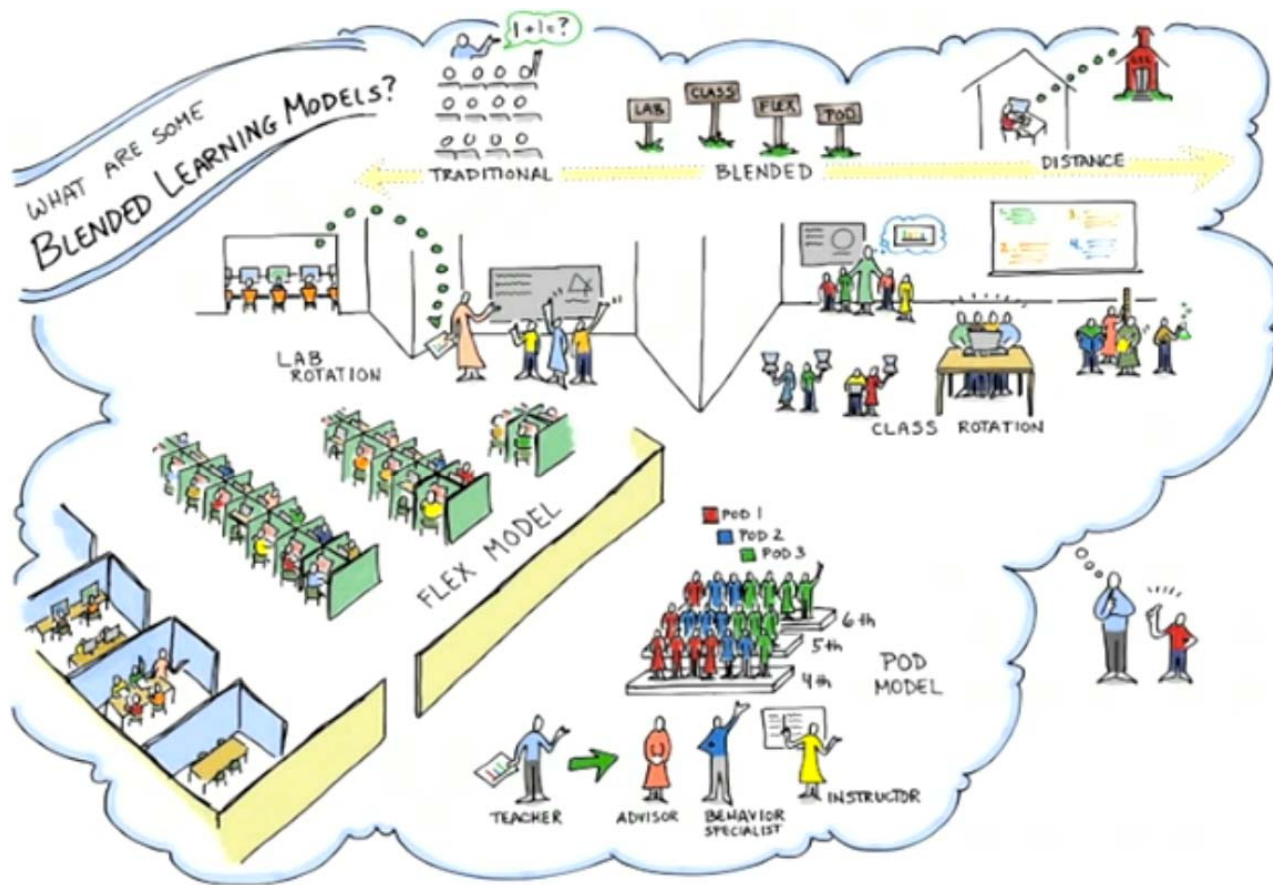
WHAT ARE SOME BLENDED LEARNING MODELS?

1 + 1 = ?

LAB
CLASS
FLEX
POD

TRADITIONAL
BLENDED
DISTANCE

LAB ROTATION

CLASS ROTATION

FLEX MODEL

POD 1
POD 2
POD 3

6th
5th
4th

POD MODEL

TEACHER
ADVISOR
BEHAVIOR SPECIALIST
INSTRUCTOR